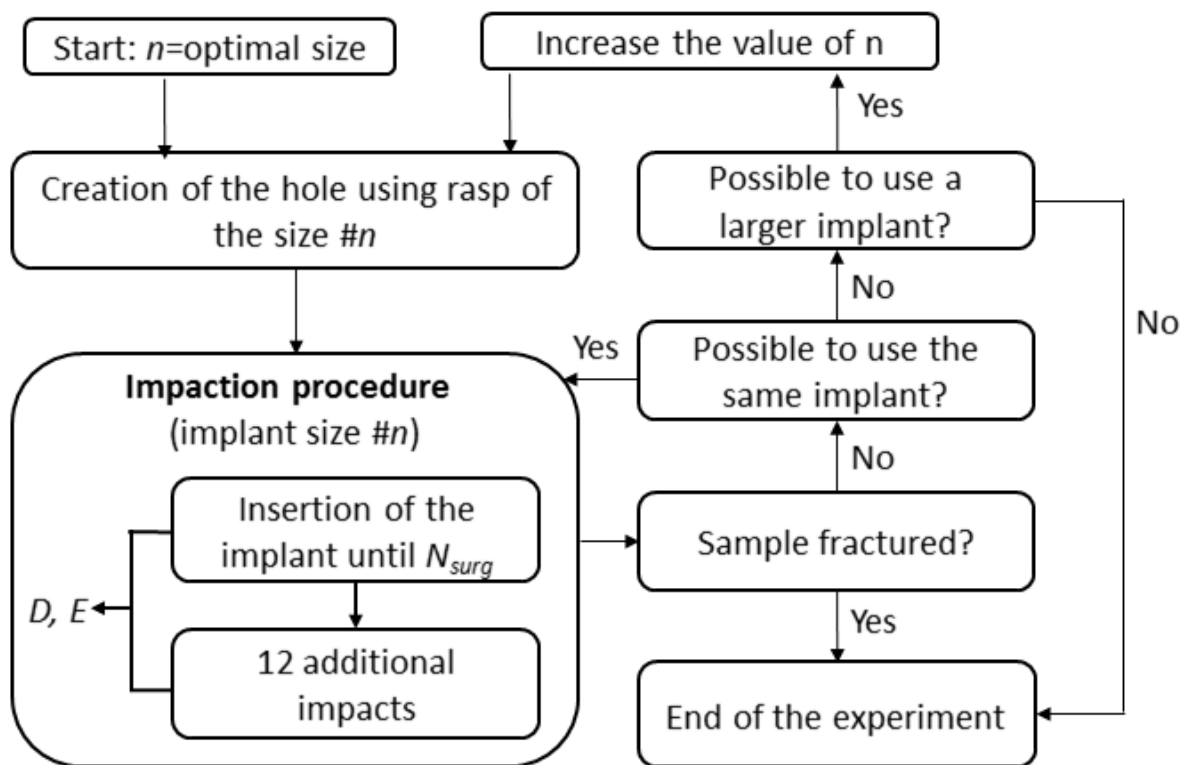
Start: $n$=optimal size

Increase the value of n

Yes

Creation of the hole using rasp of the size #$n$

Possible to use a larger implant?

No

No

Yes

Possible to use the same implant?

**Impaction procedure**
(implant size #$n$)

No

Insertion of the implant until $N_{surg}$

Sample fractured?

$D, E$

Yes

12 additional impacts

End of the experiment